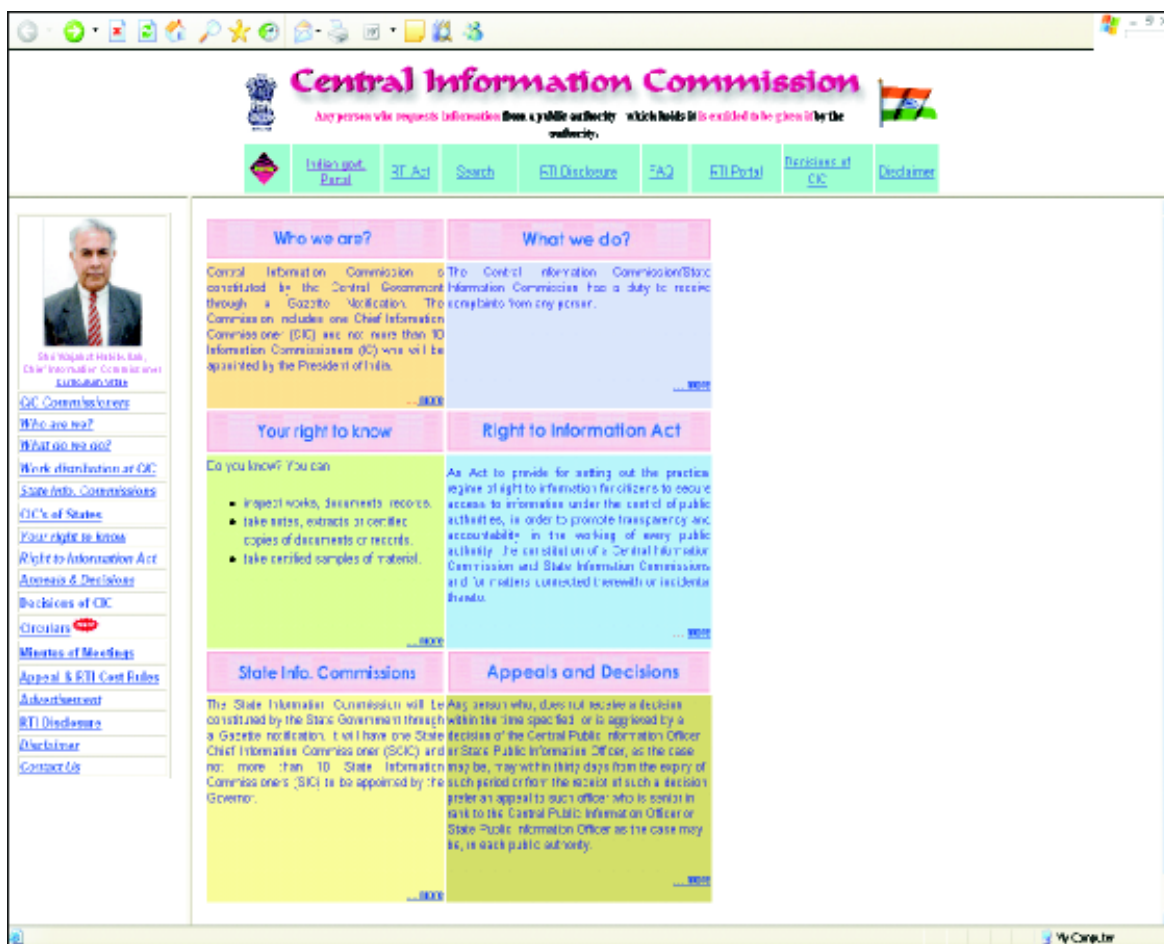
Central Information Commission

Any person who requests information from a public authority which holds it is entitled to be given it by the authority.

Indian govt. Portal | RTI Act | Search | RTI Disclosure | FAQ | RTI Portal | Decisions of CIC | Disclaimer

Shri Wajahat Habibullah, Chief Information Commissioner
Curriculum Vitae

CIC Commissioners
Who are we?
What do we do?
Work distribution at CIC
State Info. Commissions
CIC's of States
Your right to know
Right to Information Act
Appeals & Decisions
Decisions of CIC
Circulars
Minutes of Meetings
Appeal & RTI Cost Rules
Advertisement
RTI Disclosure
Disclaimer
Contact Us

Who we are?

Central Information Commission is constituted by the Central Government through a Gazette Notification. The Commission includes one Chief Information Commissioner (CIC) and not more than 10 Information Commissioners (IC) who will be appointed by the President of India.

... more

What we do?

The Central Information Commission/State Information Commission has a duty to receive complaints from any person.

... more

Your right to know

Do you know? You can

- inspect works, documents, records.
- take notes, extracts or certified copies of documents or records.
- take certified samples of material.

... more

Right to Information Act

An Act to provide for setting out the practical regime of right to information for citizens to secure access to information under the control of public authorities, in order to promote transparency and accountability in the working of every public authority, the constitution of a Central Information Commission and State Information Commissions and for matters connected therewith or incidental thereto.

... more

State Info. Commissions

The State Information Commission will be constituted by the State Government through a Gazette notification. It will have one State Chief Information Commissioner (SCIC) and not more than 10 State Information Commissioners (SIC) to be appointed by the Governor.

... more

Appeals and Decisions

Any person who, does not receive a decision within the time specified or is aggrieved by a decision of the Central Public Information Officer or State Public Information Officer, as the case may be, may within thirty days from the expiry of such period or from the receipt of such a decision prefer an appeal to such officer who is senior in rank to the Central Public Information Officer or State Public Information Officer as the case may be, in each public authority.

... more

My Computer